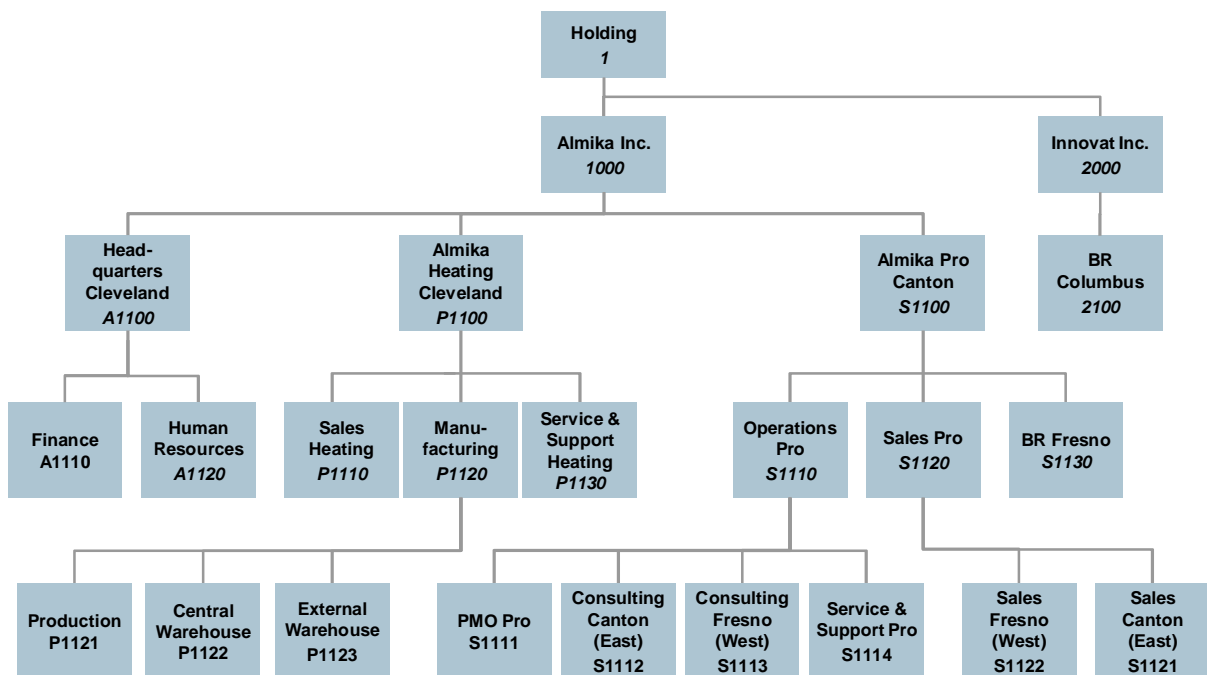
Holding
1

Almika Inc.
1000

Innovat Inc.
2000

Headquarters Cleveland
A1100

Almika Heating Cleveland
P1100

Almika Pro Canton
S1100

BR Columbus
2100

Finance
A1110

Human Resources
A1120

Sales Heating
P1110

Manufacturing
P1120

Service & Support Heating
P1130

Operations Pro
S1110

Sales Pro
S1120

BR Fresno
S1130

Production
P1121

Central Warehouse
P1122

External Warehouse
P1123

PMO Pro
S1111

Consulting Canton (East)
S1112

Consulting Fresno (West)
S1113

Service & Support Pro
S1114

Sales Fresno (West)
S1122

Sales Canton (East)
S1121